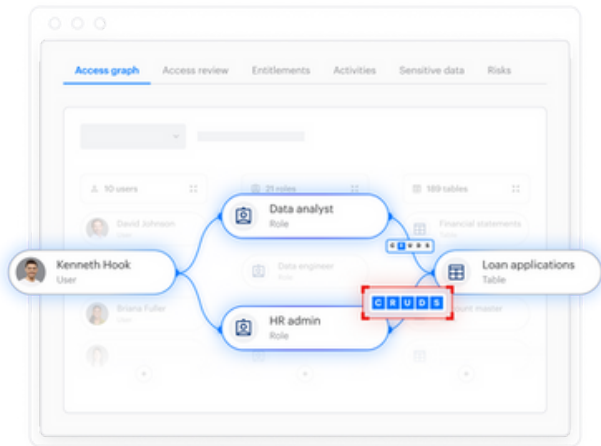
Access graph Access review Entitlements Activities Sensitive data Risks

10 users

21 roles

189 tables

David Johnson

Financial statements

Data analyst
Role

Kenneth Hook
User

Data engineer

Loan applications
Table

Briana Fuller

C R U D S

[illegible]unt master

HR admin
Role